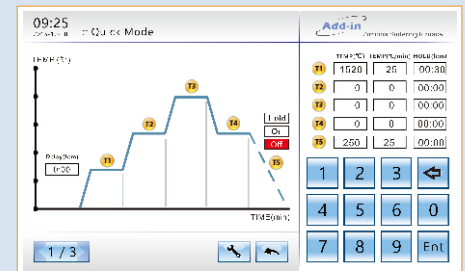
09:25

Quick Mode

Add-in

TEMP(°C)

TEMP(°C) TEMP(/min) HOLD(hour)

T1 1520 25 00:30

T2 0 0 00:00

T3 0 0 00:00

T4 0 0 00:00

T5 250 25 00:00

T3

T2

T4

Hold

On

Off

Delay(hour)

0:00

T1

T5

TIME(min)

1 2 3

4 5 6 0

7 8 9 Ent

1 / 3